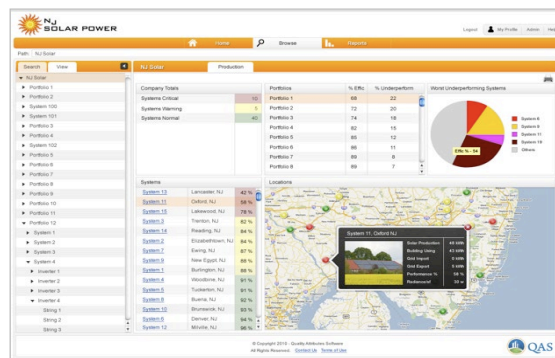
NJ SOLAR POWER

Logout | My Profile | Admin | Help

Home | Browse | Reports

Path : NJ Solar

Search | View

NJ Solar
Portfolio 1
Portfolio 2
System 100
System 101
Portfolio 3
Portfolio 4
System 102
Portfolio 5
Portfolio 6
Portfolio 7
Portfolio 8
Portfolio 9
Portfolio 10
Portfolio 11
Portfolio 12
System 1
System 2
System 3
System 4
Inverter 1
Inverter 2
Inverter 3
Inverter 4
String 1
String 2
String 3

NJ Solar | Production

Company Totals

| | |
|---|---|
| Systems Critical | 10 |
| Systems Warning | 5 |
| Systems Normal | 40 |

| Portfolios | % Effic | % Underperform |
|---|---|---|
| Portfolio 1 | 68 | 22 |
| Portfolio 2 | 72 | 20 |
| Portfolio 3 | 74 | 18 |
| Portfolio 4 | 82 | 15 |
| Portfolio 5 | 85 | 12 |
| Portfolio 6 | 86 | 11 |
| Portfolio 7 | 89 | 8 |
| Portfolio 8 | 89 | 7 |

Worst Underperforming Systems

System 6
System 8
System 11
System 10
Others

Effic % - 54

Systems

| | | |
|---|---|---|
| System 13 | Lancaster, NJ | 42 % |
| System 11 | Oxford, NJ | 56 % |
| System 15 | Lakewood, NJ | 78 % |
| System 12 | Trenton, NJ | 80 % |
| System 14 | Reading, NJ | 84 % |
| System 2 | Elizabethtown, NJ | 84 % |
| System 7 | Ewing, NJ | 87 % |
| System 9 | New Egypt, NJ | 89 % |
| System 1 | Burlington, NJ | 89 % |
| System 4 | Woodbine, NJ | 91 % |
| System 5 | Tuckerton, NJ | 91 % |
| System 8 | Buena, NJ | 92 % |
| System 10 | Brunswick, NJ | 93 % |
| System 6 | Denver, NJ | 94 % |
| System 12 | Millville, NJ | 96 % |

Locations

System 11, Oxford NJ

| | |
|---|---|
| Solar Production | 45 kWh |
| Building Using | 43 kWh |
| Grid Import | 0 kWh |
| Grid Export | 5 kWh |
| Performance % | 56 % |
| Performance' | 56 % |

© Copyright 2010 - Quality Attributes Software
All Rights Reserved. Contact Us | Terms of Use

QAS